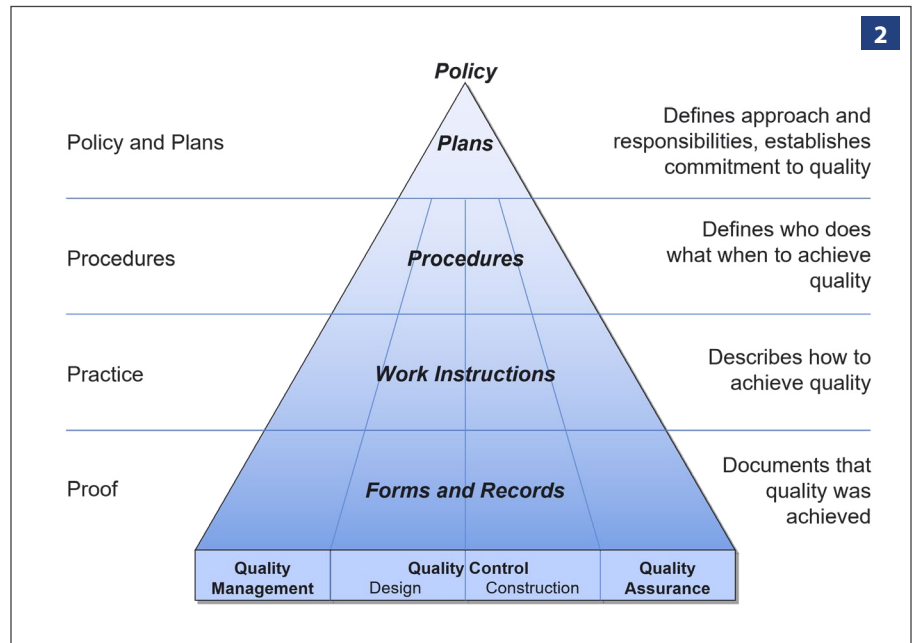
2

Policy

Policy and Plans

Plans

Defines approach and responsibilities, establishes commitment to quality

Procedures

Procedures

Defines who does what when to achieve quality

Practice

Work Instructions

Describes how to achieve quality

Proof

Forms and Records

Documents that quality was achieved

Quality Management

Quality Control
Design
Construction

Quality Assurance